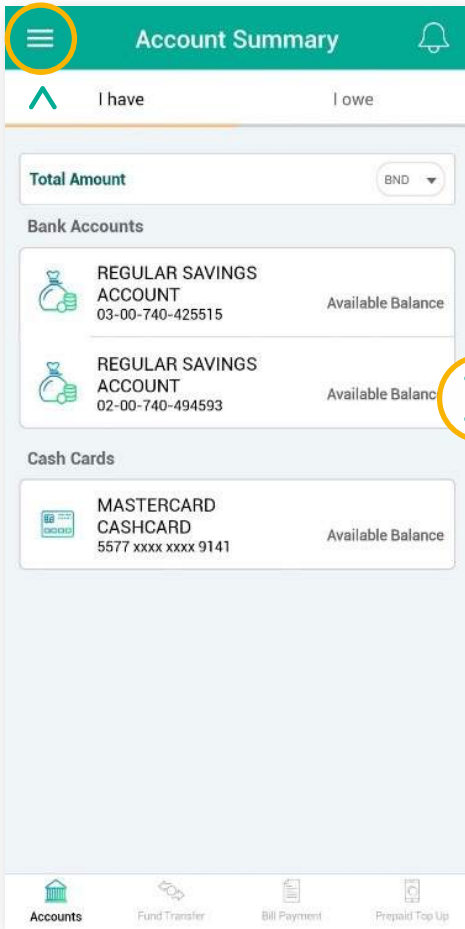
Account Summary

I have

I owe

Total Amount

BND

Bank Accounts

REGULAR SAVINGS ACCOUNT
03-00-740-425515

Available Balance

REGULAR SAVINGS ACCOUNT
02-00-740-494593

Available Balanc

Cash Cards

MASTERCARD CASHCARD
5577 xxxx xxxx 9141

Available Balance

Accounts

Fund Transfer

Bill Payment

Prepaid Top Up